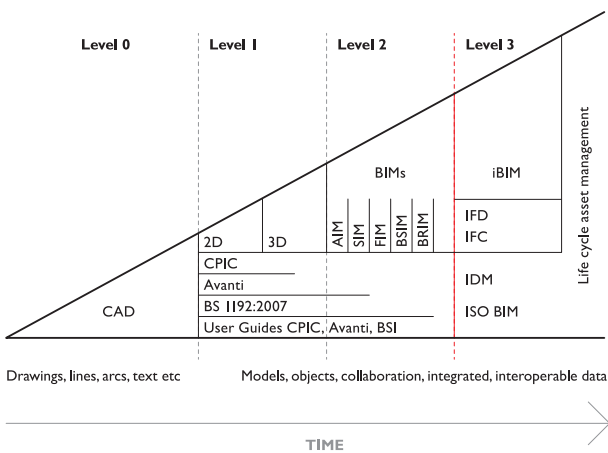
Level 0

Level 1

Level 2

Level 3

Life cycle asset management

BIMs

iBIM

AIM

SIM

FIM

BSIM

BRIM

IFD

IFC

2D

3D

CPIC

Avanti

BS 1192:2007

User Guides CPIC, Avanti, BSI

CAD

IDM

ISO BIM

Drawings, lines, arcs, text etc

Models, objects, collaboration, integrated, interoperable data

TIME